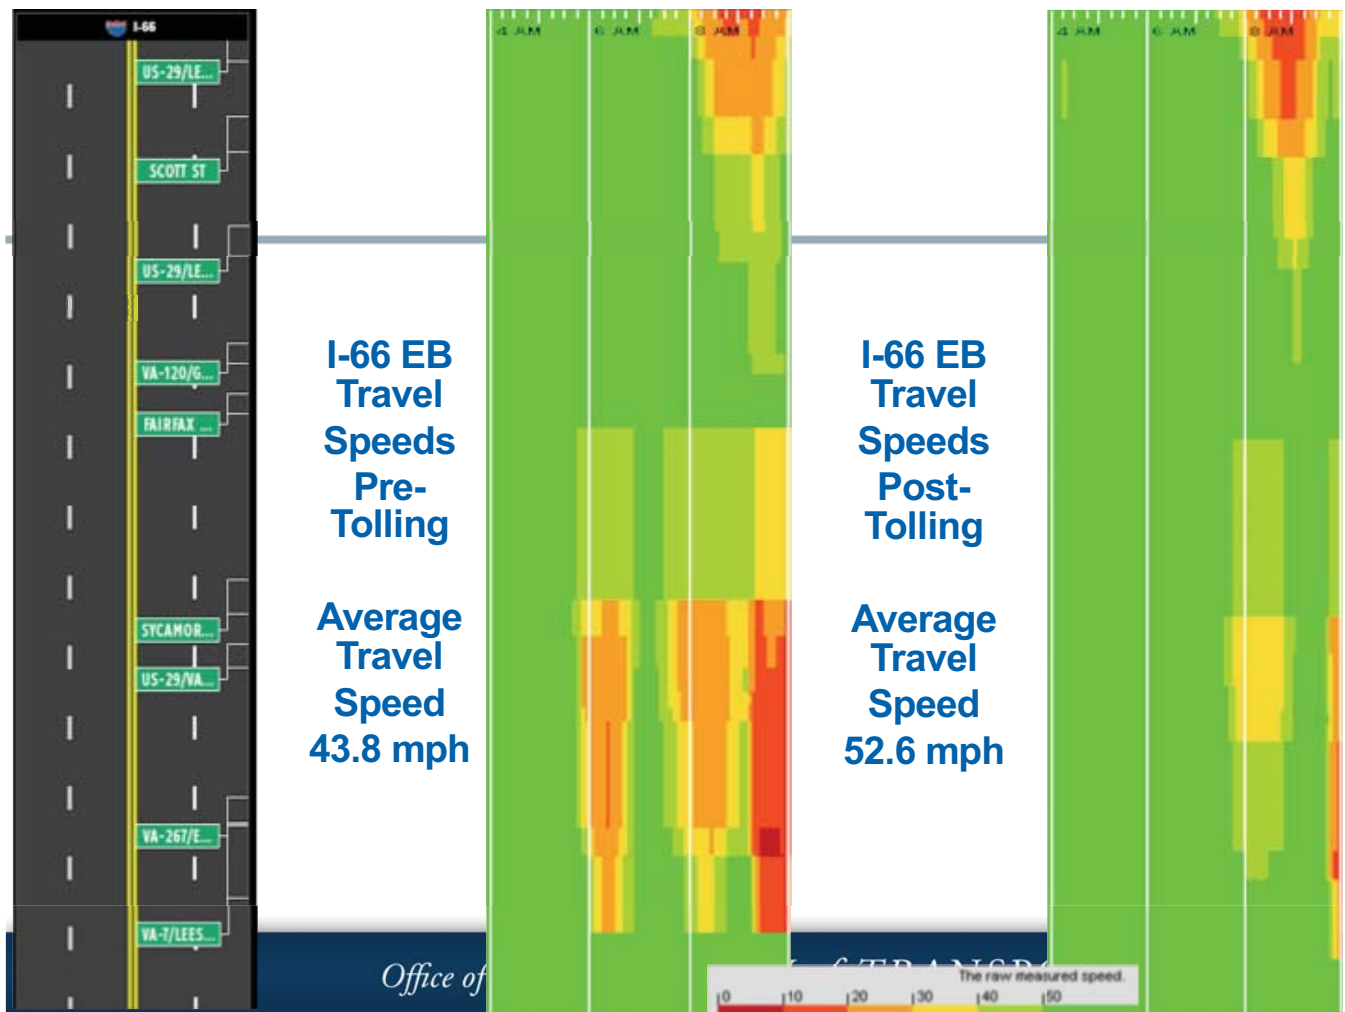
I-66

US-29/LE...

SCOTT ST

US-29/LE...

VA-120/G...

FAIRFAX ...

SYCAMOR...

US-29/VA...

VA-267/E...

VA-7/LEES...

4 AM 6 AM 8 AM

I-66 EB Travel Speeds Pre-Tolling

Average Travel Speed 43.8 mph

I-66 EB Travel Speeds Post-Tolling

Average Travel Speed 52.6 mph

4 AM 6 AM 8 AM

Office of

The raw measured speed.

0 10 20 30 40 50